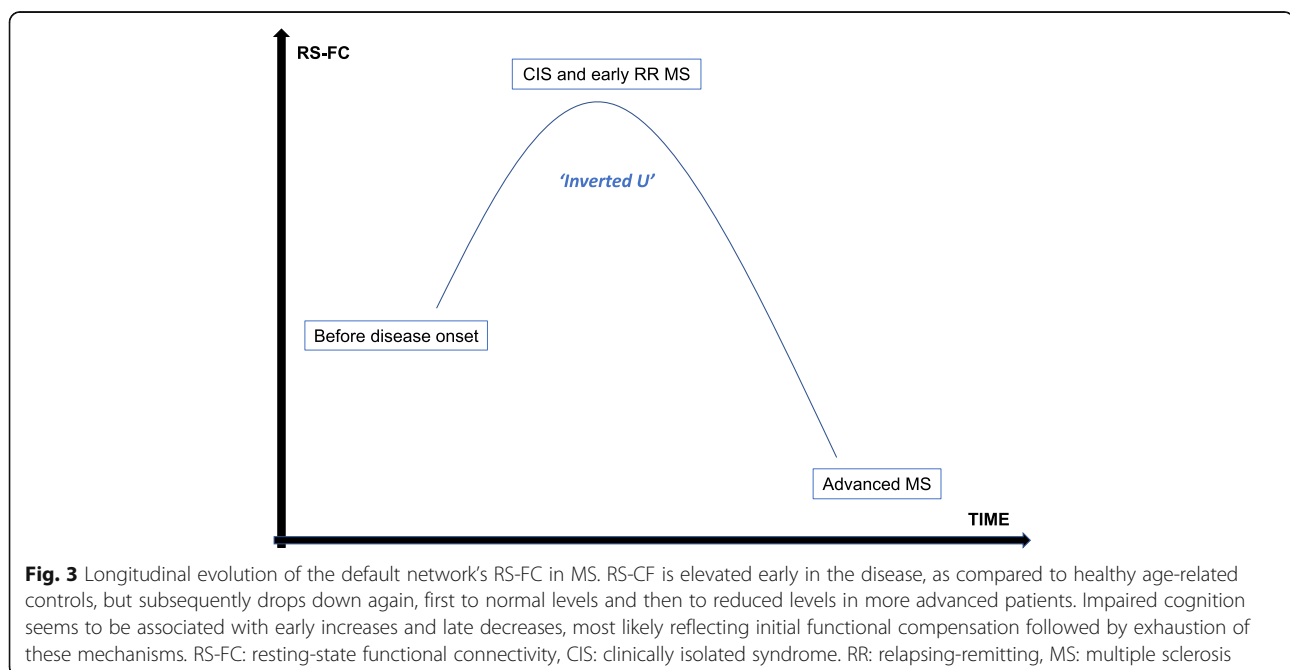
RS-FC

CIS and early RR MS

'Inverted U'

Before disease onset

Advanced MS

TIME

**Fig. 3** Longitudinal evolution of the default network's RS-FC in MS. RS-CF is elevated early in the disease, as compared to healthy age-related controls, but subsequently drops down again, first to normal levels and then to reduced levels in more advanced patients. Impaired cognition seems to be associated with early increases and late decreases, most likely reflecting initial functional compensation followed by exhaustion of these mechanisms. RS-FC: resting-state functional connectivity, CIS: clinically isolated syndrome. RR: relapsing-remitting, MS: multiple sclerosis